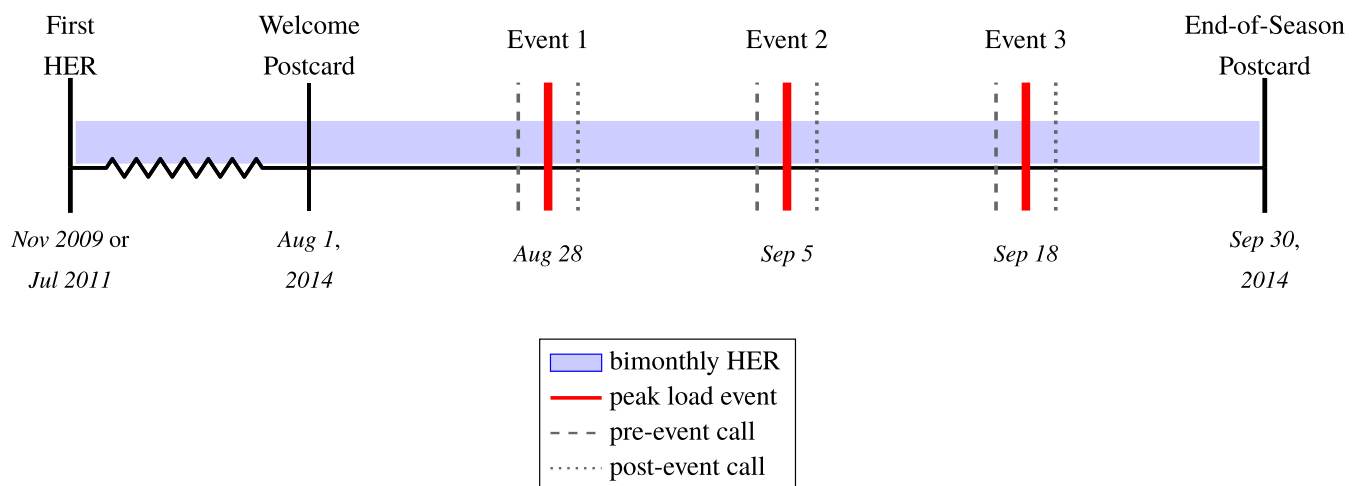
First HER

Welcome Postcard

Event 1

Event 2

Event 3

End-of-Season Postcard

Nov 2009 or Jul 2011

Aug 1, 2014

Aug 28

Sep 5

Sep 18

Sep 30, 2014

bimonthly HER
peak load event
pre-event call
post-event call